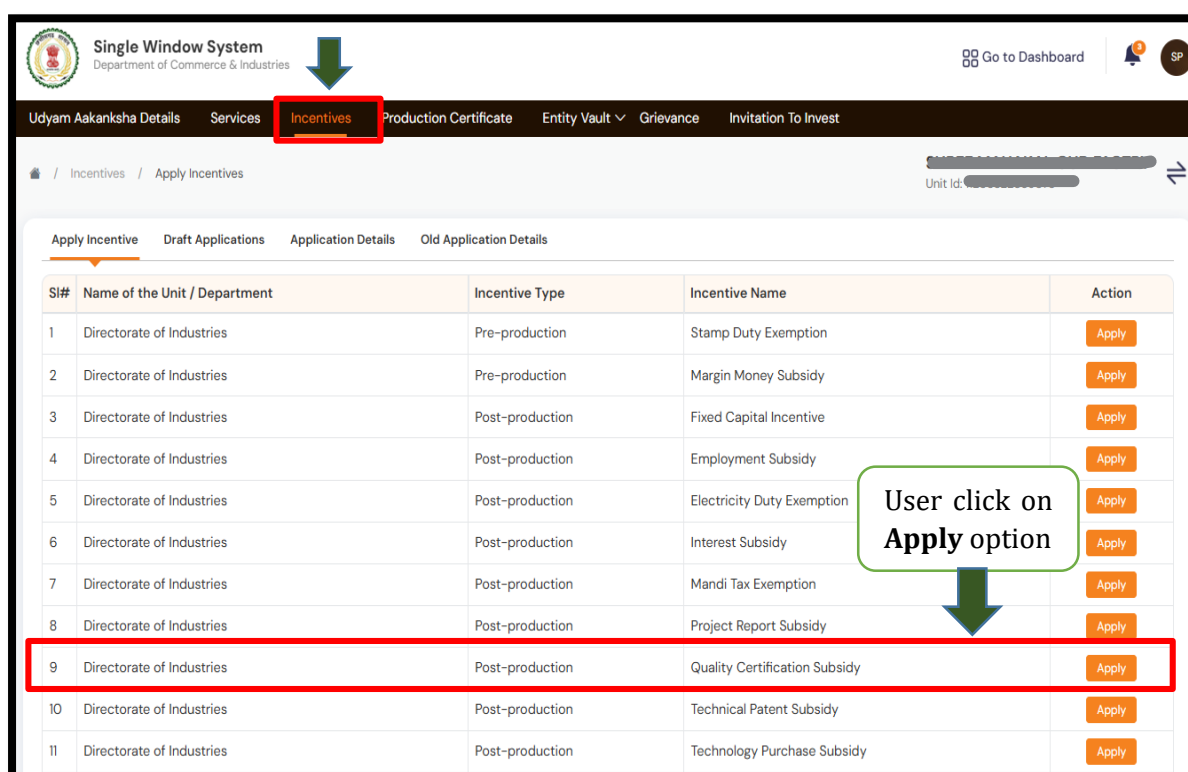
Single Window System
Department of Commerce & Industries

Go to Dashboard

SP

Udyam Aakanksha Details Services Incentives Production Certificate Entity Vault Grievance Invitation To Invest

/ Incentives / Apply Incentives

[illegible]
Unit Id: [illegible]

Apply Incentive Draft Applications Application Details Old Application Details

| Sl# | Name of the Unit / Department | Incentive Type | Incentive Name | Action |
|---|---|---|---|---|
| 1 | Directorate of Industries | Pre-production | Stamp Duty Exemption | Apply |
| 2 | Directorate of Industries | Pre-production | Margin Money Subsidy | Apply |
| 3 | Directorate of Industries | Post-production | Fixed Capital Incentive | Apply |
| 4 | Directorate of Industries | Post-production | Employment Subsidy | Apply |
| 5 | Directorate of Industries | Post-production | Electricity Duty Exemption | Apply |
| 6 | Directorate of Industries | Post-production | Interest Subsidy | Apply |
| 7 | Directorate of Industries | Post-production | Mandi Tax Exemption | Apply |
| 8 | Directorate of Industries | Post-production | Project Report Subsidy | Apply |
| 9 | Directorate of Industries | Post-production | Quality Certification Subsidy | Apply |
| 10 | Directorate of Industries | Post-production | Technical Patent Subsidy | Apply |
| 11 | Directorate of Industries | Post-production | Technology Purchase Subsidy | Apply |

User click on **Apply** option